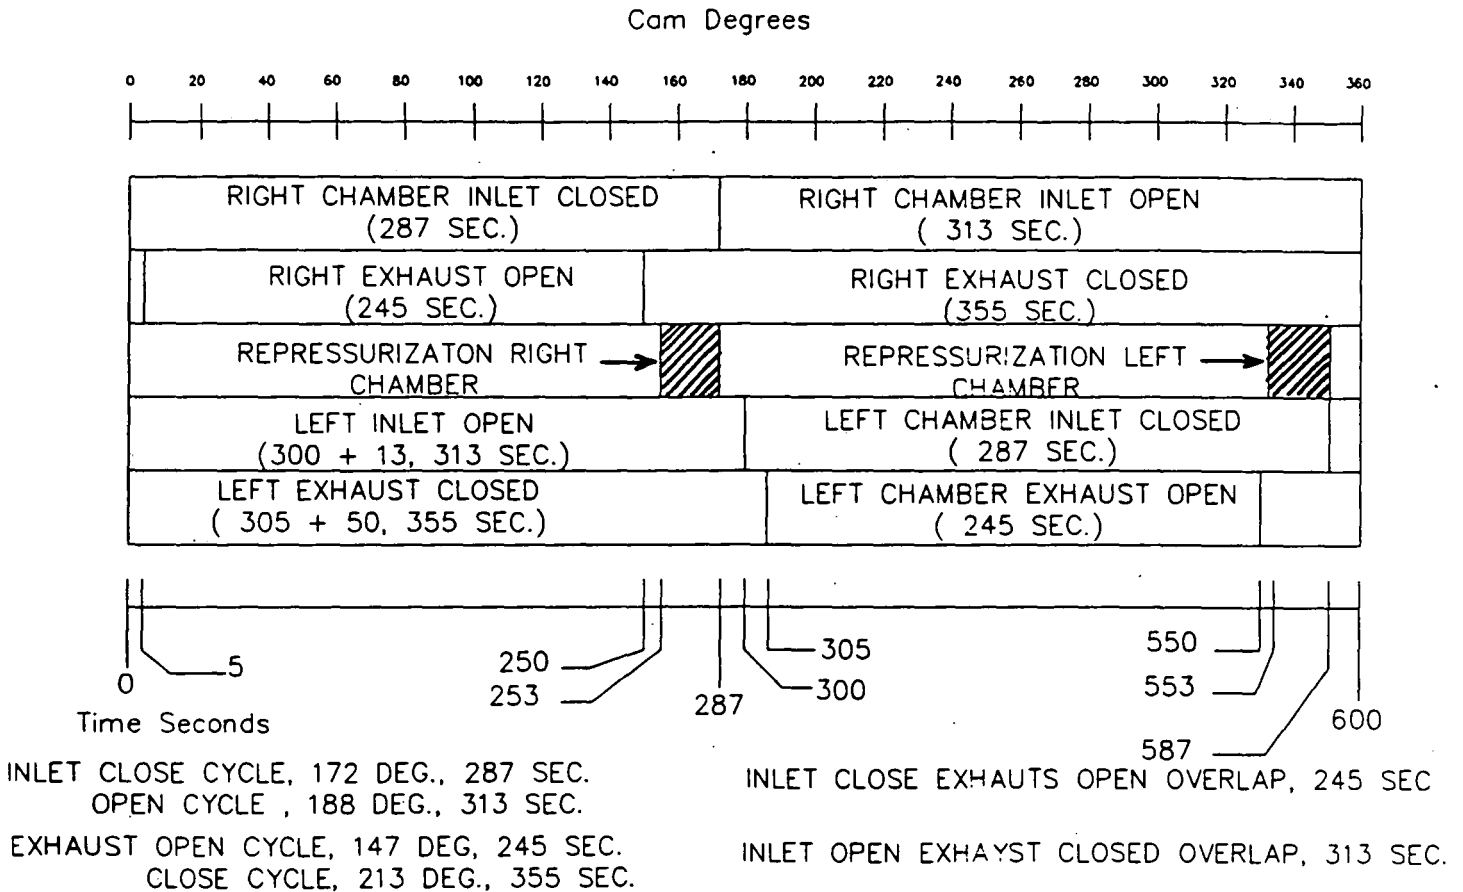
Cam Degrees

0 20 40 60 80 100 120 140 160 180 200 220 240 260 280 300 320 340 360

RIGHT CHAMBER INLET CLOSED (287 SEC.)

RIGHT CHAMBER INLET OPEN ( 313 SEC.)

RIGHT EXHAUST OPEN (245 SEC.)

RIGHT EXHAUST CLOSED (355 SEC.)

REPRESSURIZATON RIGHT CHAMBER

REPRESSURIZATION LEFT CHAMBER

LEFT INLET OPEN (300 + 13, 313 SEC.)

LEFT CHAMBER INLET CLOSED ( 287 SEC.)

LEFT EXHAUST CLOSED ( 305 + 50, 355 SEC.)

LEFT CHAMBER EXHAUST OPEN ( 245 SEC.)

0
5
250
253
287
305
300
550
553
587
600

Time Seconds

INLET CLOSE CYCLE, 172 DEG., 287 SEC.
OPEN CYCLE , 188 DEG., 313 SEC.

EXHAUST OPEN CYCLE, 147 DEG, 245 SEC.
CLOSE CYCLE, 213 DEG., 355 SEC.

INLET CLOSE EXHAUTS OPEN OVERLAP, 245 SEC

INLET OPEN EXHAYST CLOSED OVERLAP, 313 SEC.